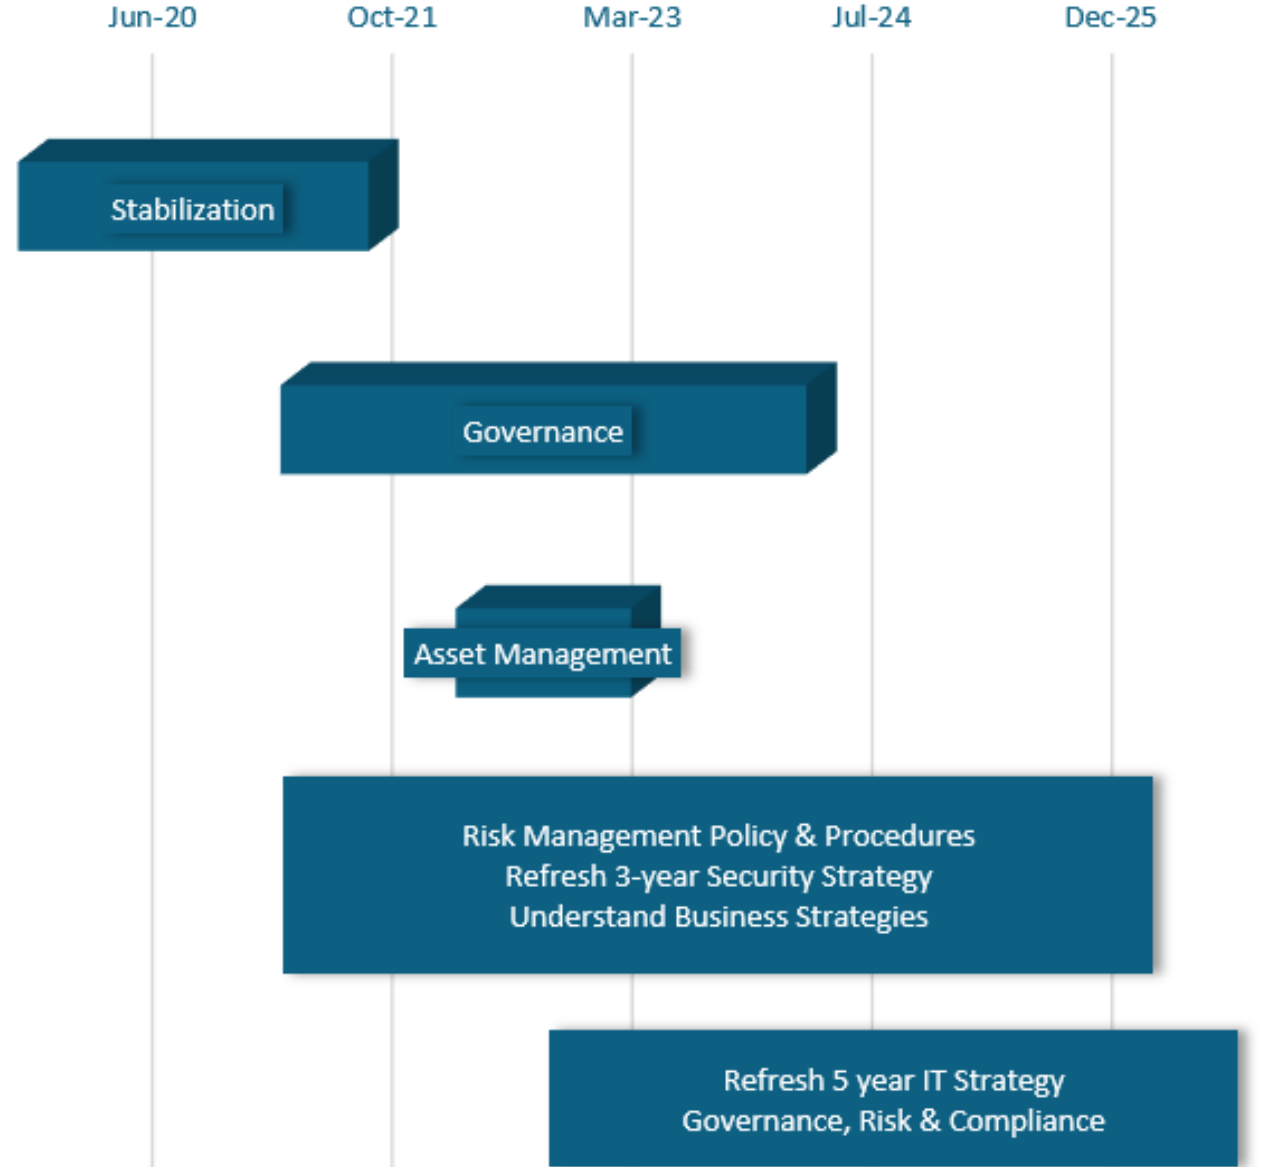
Jun-20 Oct-21 Mar-23 Jul-24 Dec-25

Stabilization

Governance

Asset Management

Risk Management Policy & Procedures
Refresh 3-year Security Strategy
Understand Business Strategies

Refresh 5 year IT Strategy
Governance, Risk & Compliance